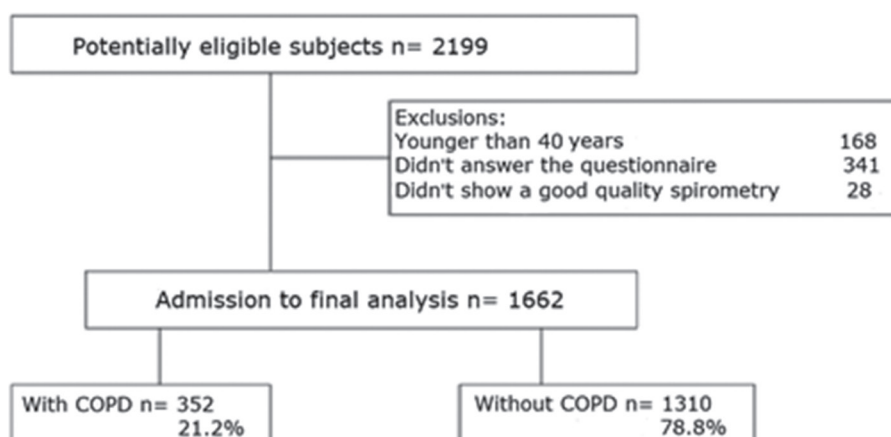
Potentially eligible subjects n= 2199

Exclusions:
Younger than 40 years 168
Didn't answer the questionnaire 341
Didn't show a good quality spirometry 28

Admission to final analysis n= 1662

With COPD n= 352
21.2%

Without COPD n= 1310
78.8%